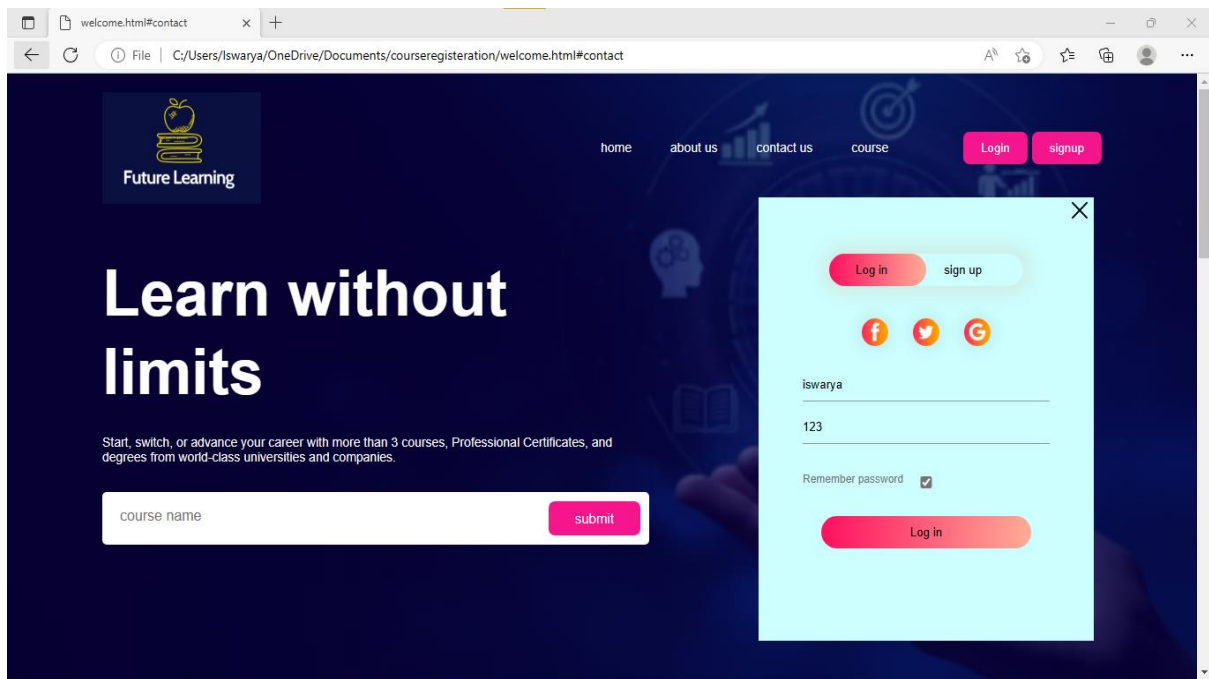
welcome.html#contact

File | C:/Users/Iswarya/OneDrive/Documents/courseregisteration/welcome.html#contact

Future Learning

home about us contact us course Login signup

Learn without limits

Start, switch, or advance your career with more than 3 courses, Professional Certificates, and degrees from world-class universities and companies.

course name

submit

Log in sign up

iswarya

123

Remember password

Log in